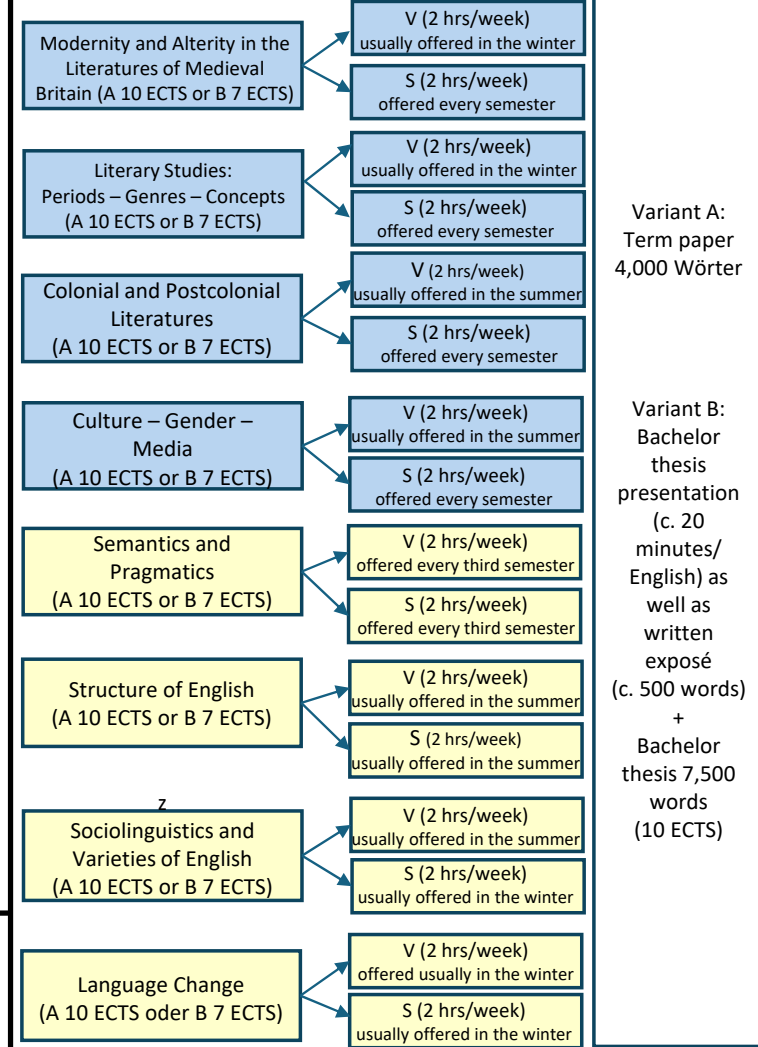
Modernity and Alterity in the Literatures of Medieval Britain (A 10 ECTS or B 7 ECTS)

V (2 hrs/week)
usually offered in the winter

S (2 hrs/week)
offered every semester

Literary Studies: Periods – Genres – Concepts (A 10 ECTS or B 7 ECTS)

V (2 hrs/week)
usually offered in the winter

S (2 hrs/week)
offered every semester

Colonial and Postcolonial Literatures (A 10 ECTS or B 7 ECTS)

V (2 hrs/week)
usually offered in the summer

S (2 hrs/week)
offered every semester

Culture – Gender – Media (A 10 ECTS or B 7 ECTS)

V (2 hrs/week)
usually offered in the summer

S (2 hrs/week)
offered every semester

Semantics and Pragmatics (A 10 ECTS or B 7 ECTS)

V (2 hrs/week)
offered every third semester

S (2 hrs/week)
offered every third semester

Structure of English (A 10 ECTS or B 7 ECTS)

V (2 hrs/week)
usually offered in the summer

S (2 hrs/week)
usually offered in the summer

z

Sociolinguistics and Varieties of English (A 10 ECTS or B 7 ECTS)

V (2 hrs/week)
usually offered in the summer

S (2 hrs/week)
usually offered in the winter

Language Change (A 10 ECTS oder B 7 ECTS)

V (2 hrs/week)
offered usually in the winter

S (2 hrs/week)
usually offered in the winter

Variant A: Term paper 4,000 Wörter

Variant B: Bachelor thesis presentation (c. 20 minutes/ English) as well as written exposé (c. 500 words) + Bachelor thesis 7,500 words (10 ECTS)